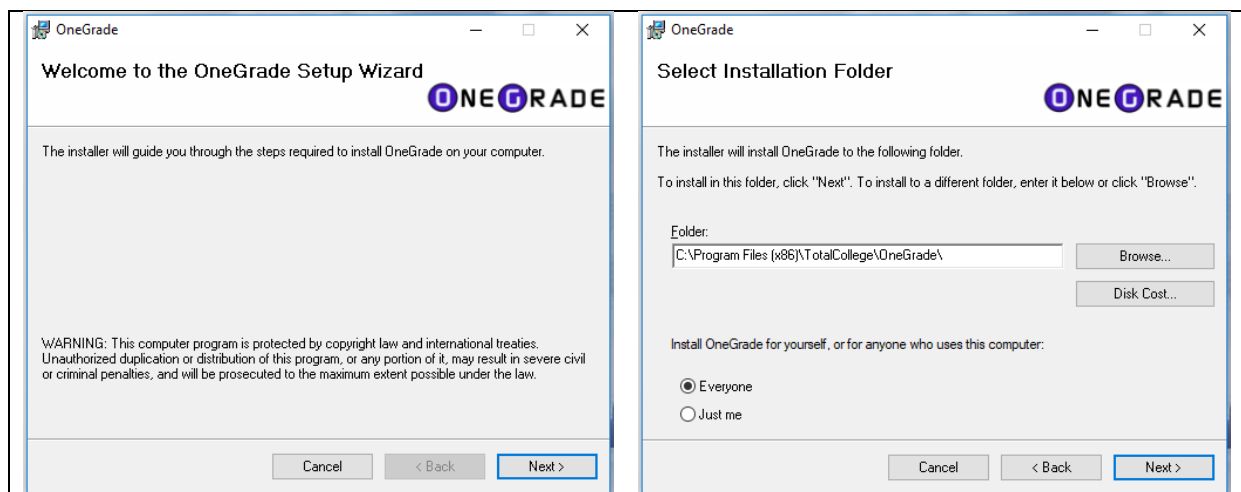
OneGrade

Welcome to the OneGrade Setup Wizard

ONEGRADE

The installer will guide you through the steps required to install OneGrade on your computer.

WARNING: This computer program is protected by copyright law and international treaties. Unauthorized duplication or distribution of this program, or any portion of it, may result in severe civil or criminal penalties, and will be prosecuted to the maximum extent possible under the law.

Cancel | < Back | Next >

OneGrade

Select Installation Folder

ONEGRADE

The installer will install OneGrade to the following folder.

To install in this folder, click "Next". To install to a different folder, enter it below or click "Browse".

Folder:

C:\Program Files (x86)\TotalCollege\OneGrade\

Browse...

Disk Cost...

Install OneGrade for yourself, or for anyone who uses this computer:

Everyone

Just me

Cancel | < Back | Next >